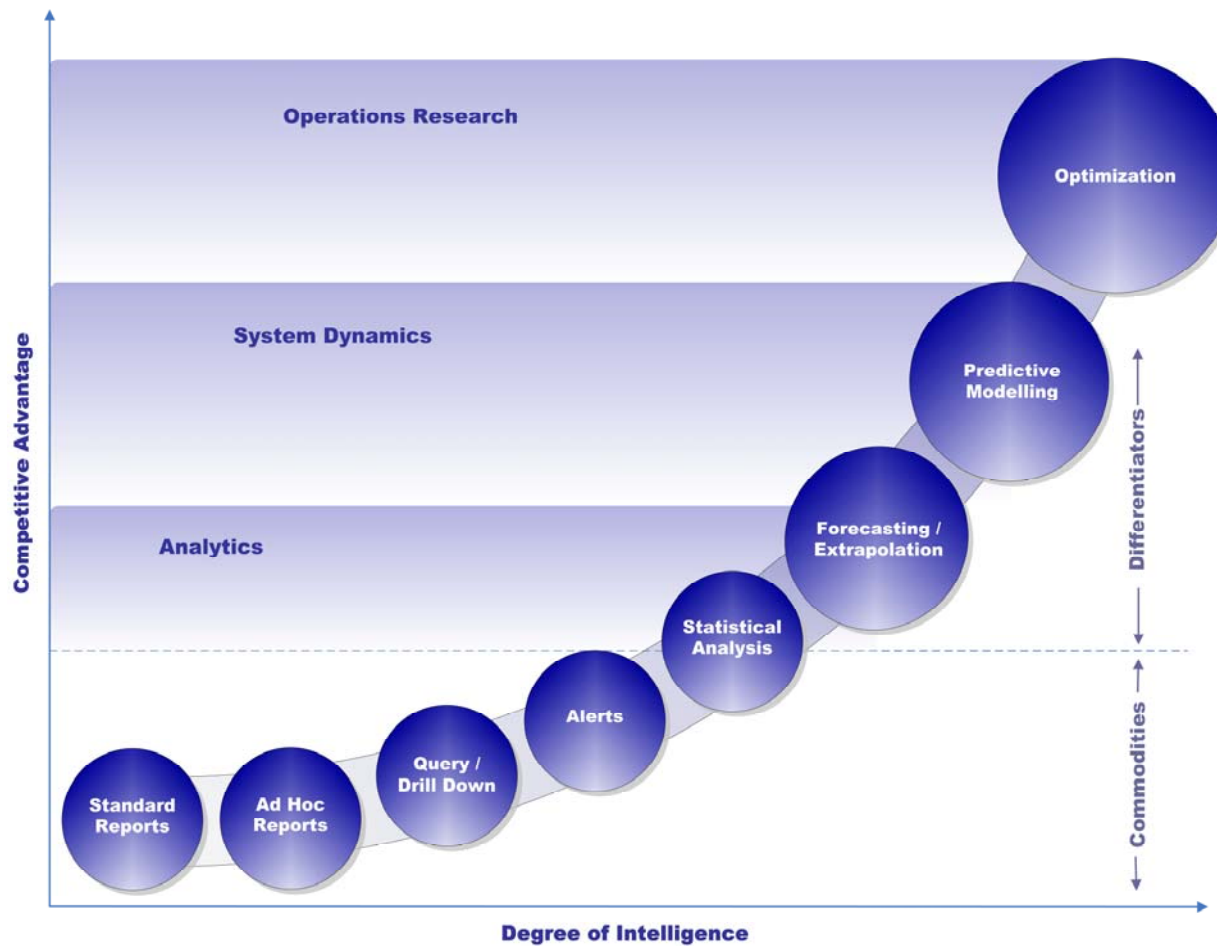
Competitive Advantage

Operations Research

System Dynamics

Analytics

Optimization

Predictive Modelling

Forecasting / Extrapolation

Statistical Analysis

Alerts

Query / Drill Down

Ad Hoc Reports

Standard Reports

Differentiators

Commodities

Degree of Intelligence